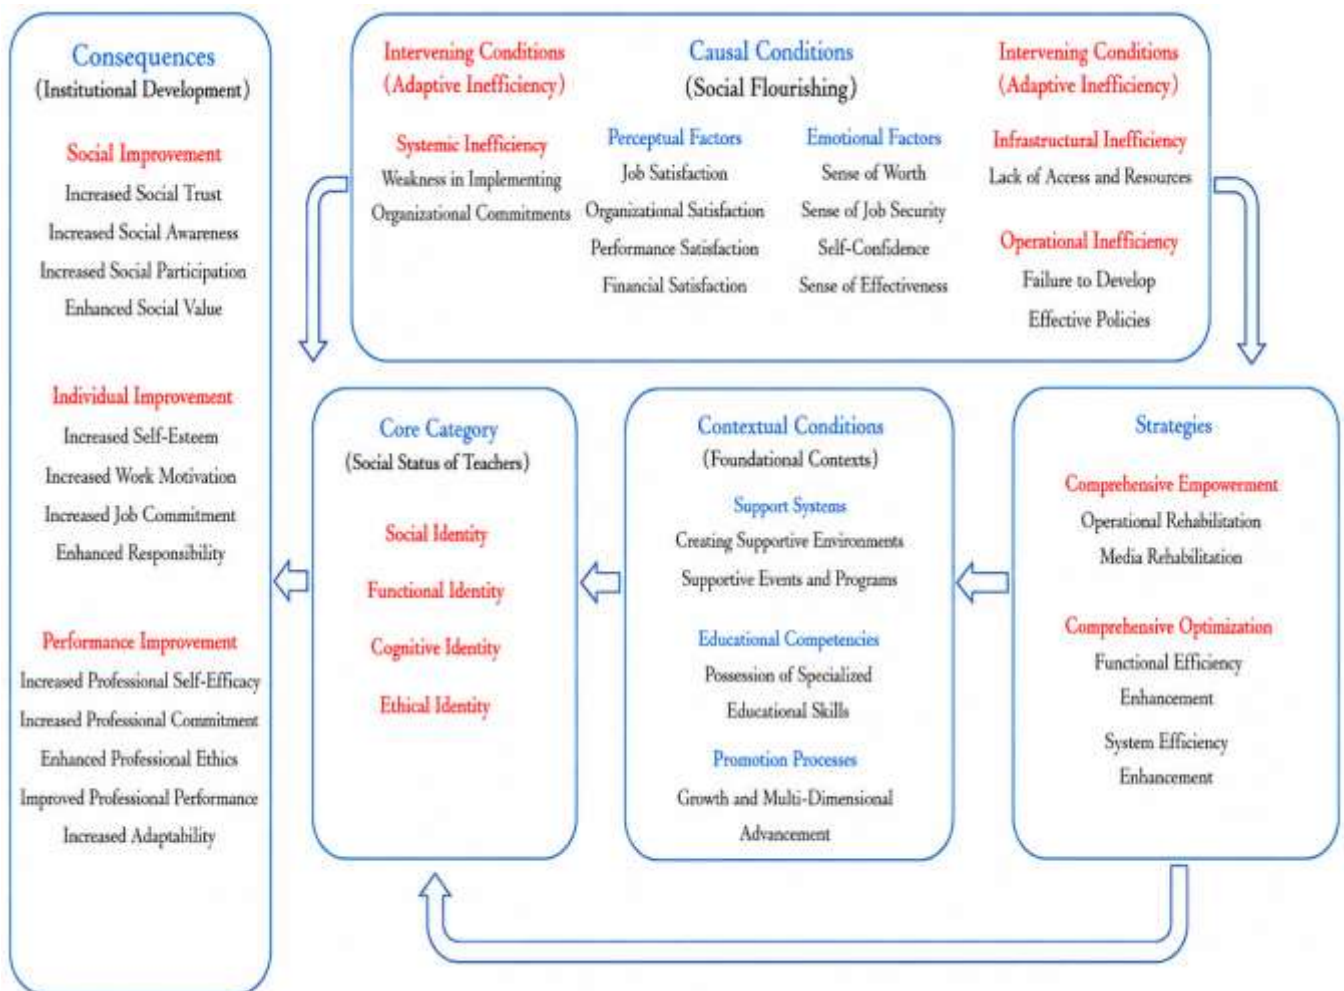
Consequences
(Institutional Development)

Social Improvement
Increased Social Trust
Increased Social Awareness
Increased Social Participation
Enhanced Social Value

Individual Improvement
Increased Self-Esteem
Increased Work Motivation
Increased Job Commitment
Enhanced Responsibility

Performance Improvement
Increased Professional Self-Efficacy
Increased Professional Commitment
Enhanced Professional Ethics
Improved Professional Performance
Increased Adaptability

Intervening Conditions
(Adaptive Inefficiency)

Systemic Inefficiency
Weakness in Implementing
Organizational Commitments

Causal Conditions
(Social Flourishing)

Perceptual Factors
Job Satisfaction
Organizational Satisfaction
Performance Satisfaction
Financial Satisfaction

Emotional Factors
Sense of Worth
Sense of Job Security
Self-Confidence
Sense of Effectiveness

Intervening Conditions
(Adaptive Inefficiency)

Infrastructural Inefficiency
Lack of Access and Resources

Operational Inefficiency
Failure to Develop
Effective Policies

Core Category
(Social Status of Teachers)

Social Identity

Functional Identity

Cognitive Identity

Ethical Identity

Contextual Conditions
(Foundational Contexts)

Support Systems
Creating Supportive Environments
Supportive Events and Programs

Educational Competencies
Possession of Specialized
Educational Skills

Promotion Processes
Growth and Multi-Dimensional
Advancement

Strategies

Comprehensive Empowerment
Operational Rehabilitation
Media Rehabilitation

Comprehensive Optimization
Functional Efficiency
Enhancement
System Efficiency
Enhancement